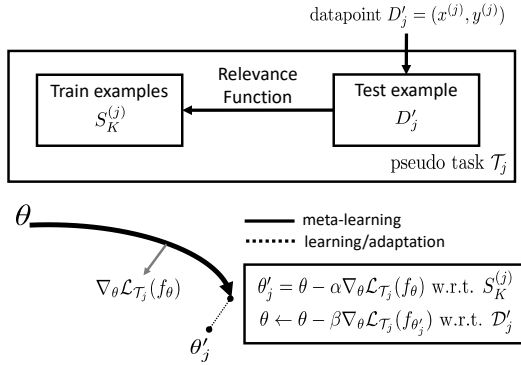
datapoint $D'_j = (x^{(j)}, y^{(j)})$

Train examples $S_K^{(j)}$

Relevance Function

Test example $D'_j$

pseudo task $\mathcal{T}_j$

$\theta$

meta-learning

learning/adaptation

$\nabla_\theta \mathcal{L}_{\mathcal{T}_j}(f_\theta)$

$\theta'_j = \theta - \alpha \nabla_\theta \mathcal{L}_{\mathcal{T}_j}(f_\theta)$ w.r.t. $S_K^{(j)}$

$\theta \leftarrow \theta - \beta \nabla_\theta \mathcal{L}_{\mathcal{T}_j}(f_{\theta'_j})$ w.r.t. $\mathcal{D}'_j$

$\theta'_j$